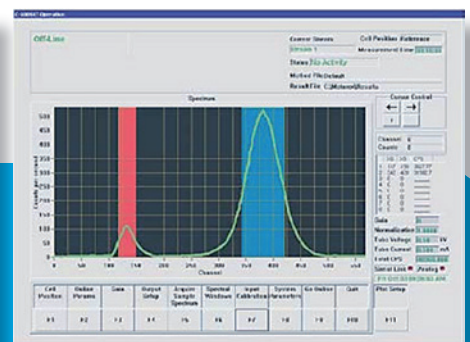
C-SMART Operation

Off-Line

Current Session
Session 1
Cell Position: Reference
Measurement Time 00:00:00

Status No Activity

Method File Default

Result File C:\Mcenter\Results

Spectrum

Counts per second

Channel

Cursor Control

Channel 0
Counts 0

Gain
Normalization
Tube Voltage kV
Tube Current mA
Total CPS
Serial Link Analog

Cell Position F1
Define Params F2
Gain F3
Output Setup F4
Acquire Sample Spectrum F5
Spectral Windows F6
Input Calibration F7
System Parameters F8
Go Online F9
Quit F10
Plot Setup F11